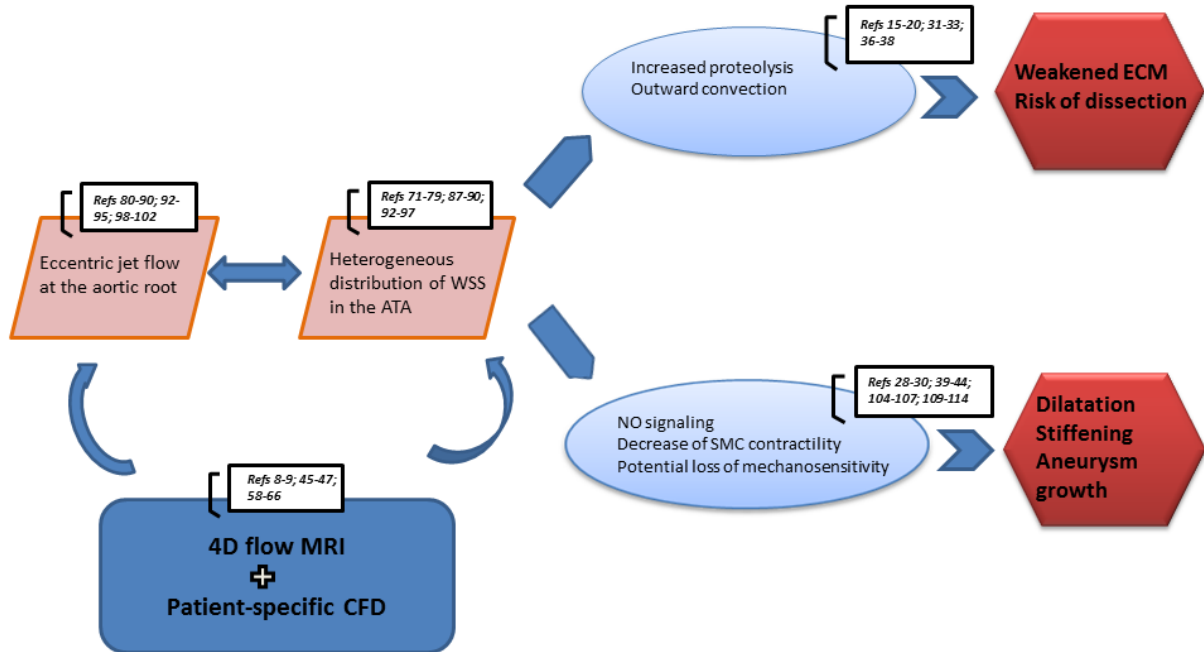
Refs 15-20; 31-33; 36-38

Increased proteolysis
Outward convection

Weakened ECM
Risk of dissection

Refs 80-90; 92-95; 98-102

Eccentric jet flow at the aortic root

Refs 71-79; 87-90; 92-97

Heterogeneous distribution of WSS in the ATA

Refs 28-30; 39-44; 104-107; 109-114

NO signaling
Decrease of SMC contractility
Potential loss of mechanosensitivity

Dilatation
Stiffening
Aneurysm growth

Refs 8-9; 45-47; 58-66

4D flow MRI
+
Patient-specific CFD